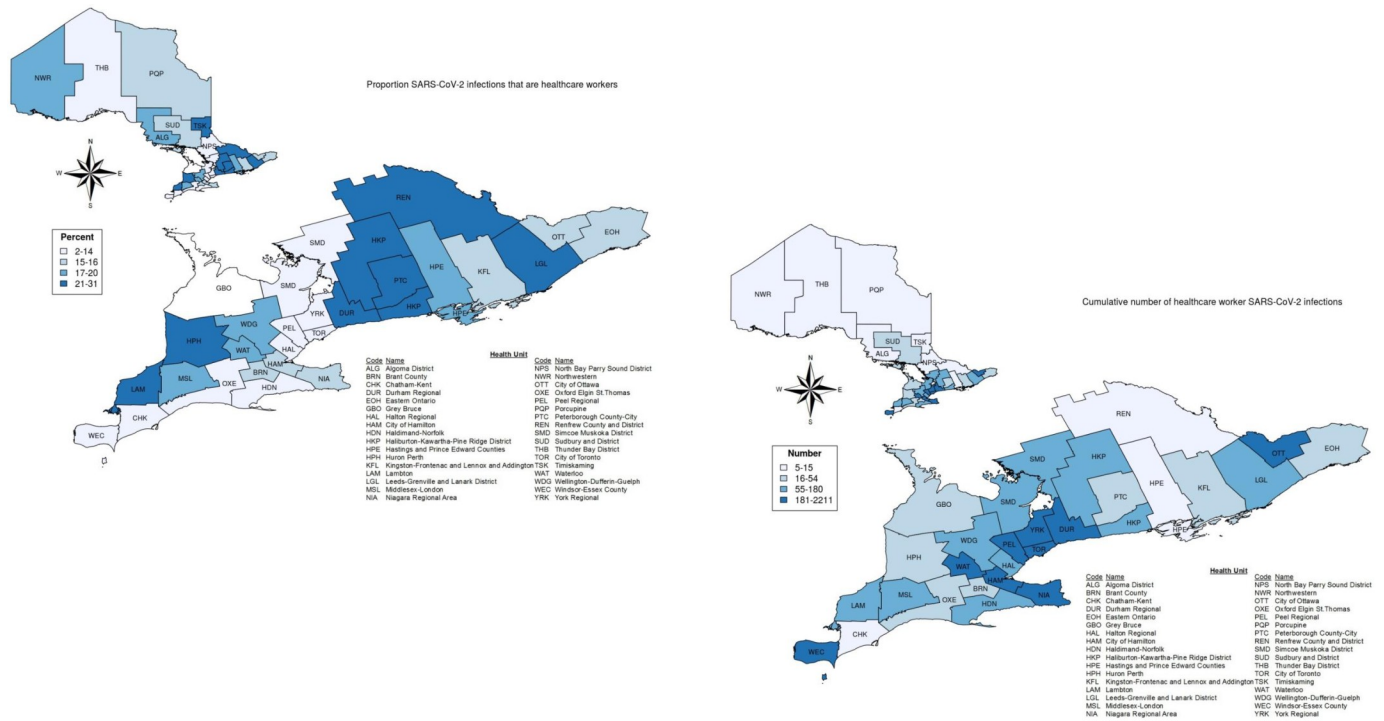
Proportion SARS-CoV-2 infections that are healthcare workers

NWR
THB
PQP
SUD
TSK
ALG
NPS

N
W
E
S

Percent
2-14
15-16
17-20
21-31

REN
OTT
EOH
HKP
HPE
KFL
LGL
PTC
SMD
GBO
SMD
YRK
DUR
HKP
HPE
WDG
HPH
PEL
TOR
WAT
HAL
HAM
BRN
NIA
LAM
MSL
OXE
HDN
CHK
WEC

Health Unit
| Code | Name | Code | Name |
|---|---|---|---|
| ALG | Algoma District | NPS | North Bay Parry Sound District |
| BRN | Brant County | NWR | Northwestern |
| CHK | Chatham-Kent | OTT | City of Ottawa |
| DUR | Durham Regional | OXE | Oxford Elgin St.Thomas |
| EOH | Eastern Ontario | PEL | Peel Regional |
| GBO | Grey Bruce | PQP | Porcupine |
| HAL | Halton Regional | PTC | Peterborough County-City |
| HAM | City of Hamilton | REN | Renfrew County and District |
| HDN | Haldimand-Norfolk | SMD | Simcoe Muskoka District |
| HKP | Haliburton-Kawartha-Pine Ridge District | SUD | Sudbury and District |
| HPE | Hastings and Prince Edward Counties | THB | Thunder Bay District |
| HPH | Huron Perth | TOR | City of Toronto |
| KFL | Kingston-Frontenac and Lennox and Addington | TSK | Timiskaming |
| LAM | Lambton | WAT | Waterloo |
| LGL | Leeds-Grenville and Lanark District | WDG | Wellington-Dufferin-Guelph |
| MSL | Middlesex-London | WEC | Windsor-Essex County |
| NIA | Niagara Regional Area | YRK | York Regional |

NWR
THB
PQP
SUD
TSK
ALG
NPS

Cumulative number of healthcare worker SARS-CoV-2 infections

N
W
E
S

Number
5-15
16-54
55-180
181-2211

REN
OTT
EOH
SMD
HKP
HPE
KFL
LGL
PTC
GBO
SMD
YRK
DUR
HKP
HPE
WDG
PEL
TOR
HPH
WAT
HAL
HAM
BRN
NIA
LAM
MSL
OXE
HDN
CHK
WEC

Health Unit
| Code | Name | Code | Name |
|---|---|---|---|
| ALG | Algoma District | NPS | North Bay Parry Sound District |
| BRN | Brant County | NWR | Northwestern |
| CHK | Chatham-Kent | OTT | City of Ottawa |
| DUR | Durham Regional | OXE | Oxford Elgin St.Thomas |
| EOH | Eastern Ontario | PEL | Peel Regional |
| GBO | Grey Bruce | PQP | Porcupine |
| HAL | Halton Regional | PTC | Peterborough County-City |
| HAM | City of Hamilton | REN | Renfrew County and District |
| HDN | Haldimand-Norfolk | SMD | Simcoe Muskoka District |
| HKP | Haliburton-Kawartha-Pine Ridge District | SUD | Sudbury and District |
| HPE | Hastings and Prince Edward Counties | THB | Thunder Bay District |
| HPH | Huron Perth | TOR | City of Toronto |
| KFL | Kingston-Frontenac and Lennox and Addington | TSK | Timiskaming |
| LAM | Lambton | WAT | Waterloo |
| LGL | Leeds-Grenville and Lanark District | WDG | Wellington-Dufferin-Guelph |
| MSL | Middlesex-London | WEC | Windsor-Essex County |
| NIA | Niagara Regional Area | YRK | York Regional |